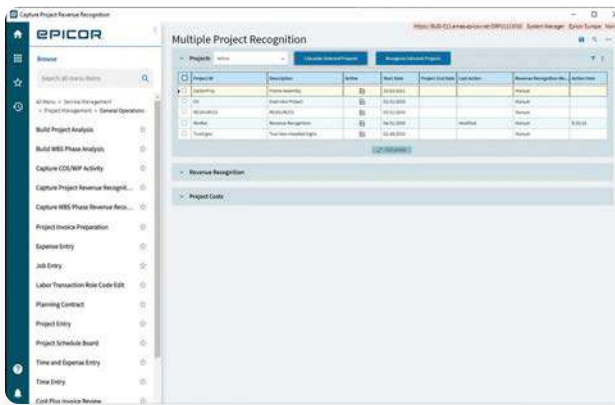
Capture Project Revenue Recognition

EPICOR

Browse

Search all menu items

All Menu > Service Management > Project Management > General Operations

Build Project Analysis

Build WBS Phase Analysis

Capture COS/WIP Activity

Capture Project Revenue Recognit...

Capture WBS Phase Revenue Reco...

Project Invoice Preparation

Expense Entry

Job Entry

Labor Transaction Role Code Edit

Planning Contract

Project Entry

Project Schedule Board

Time and Expense Entry

Time Entry

Cost Plus Invoice Review

Multiple Project Recognition

Projects

Calculate Selected Projects

Recognize Selected Projects

| | Project ID | Description | Active | Start Date | Project End Date | Last Action | Revenue Recognition Me... | Action Date |
|---|---|---|---|---|---|---|---|---|
| | CaptionProj | Frame Assembly | | | | | Manual | |
| | FH | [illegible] Project | | | | | Manual | |
| | REGRUN2021 | REGRUN2021 | | | | | Manual | |
| | RevRec | Revenue Recognition | | | | Modified | Manual | |
| | TestAgain | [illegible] | | | | | Manual | |

Revenue Recognition

Project Costs